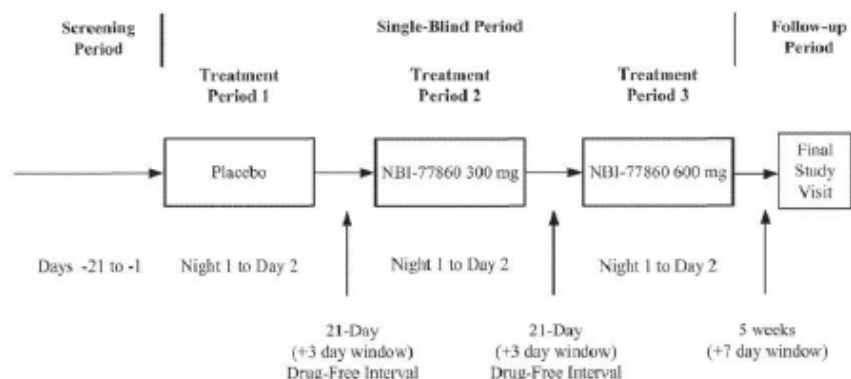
Screening Period

Single-Blind Period

Follow-up Period

Treatment Period 1

Treatment Period 2

Treatment Period 3

Placebo

NBI-77860 300 mg

NBI-77860 600 mg

Final Study Visit

Days -21 to -1

Night 1 to Day 2

Night 1 to Day 2

Night 1 to Day 2

21-Day (+3 day window) Drug-Free Interval

21-Day (+3 day window) Drug-Free Interval

5 weeks (+7 day window)